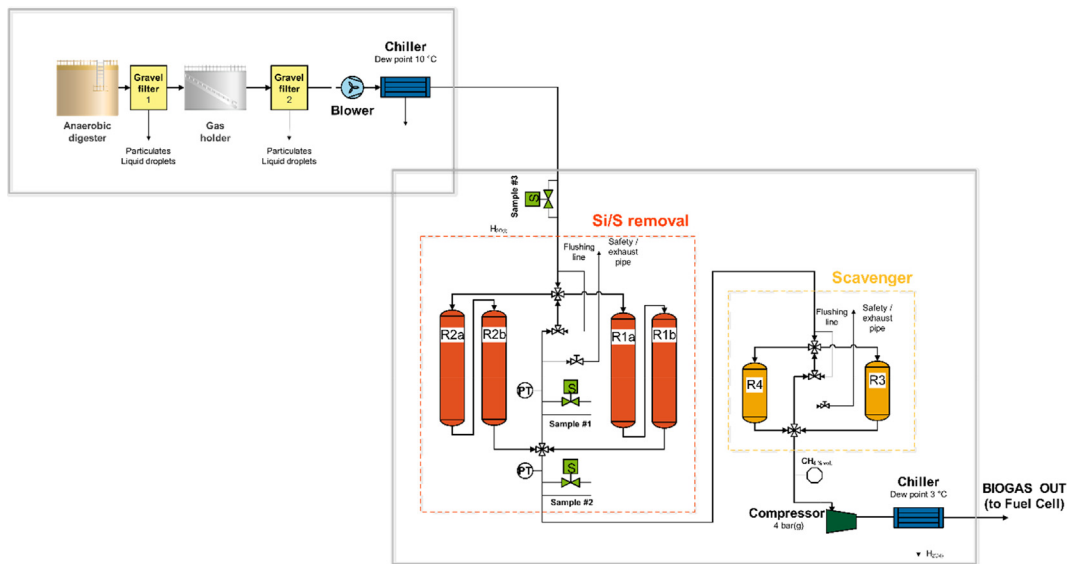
Chiller
Dew point 10 °C

Gravel filter 1

Gravel filter 2

Anaerobic digester

Particulates
Liquid droplets

Gas holder

Particulates
Liquid droplets

Blower

Sample #3

S

Si/S removal

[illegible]

Flushing line

Safety / exhaust pipe

R2a

R2b

R1a

R1b

PT

S

Sample #1

PT

S

Sample #2

Scavenger

Flushing line

Safety / exhaust pipe

R4

R3

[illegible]

Compressor
4 bar(g)

Chiller
Dew point 3 °C

BIOGAS OUT
(to Fuel Cell)

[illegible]